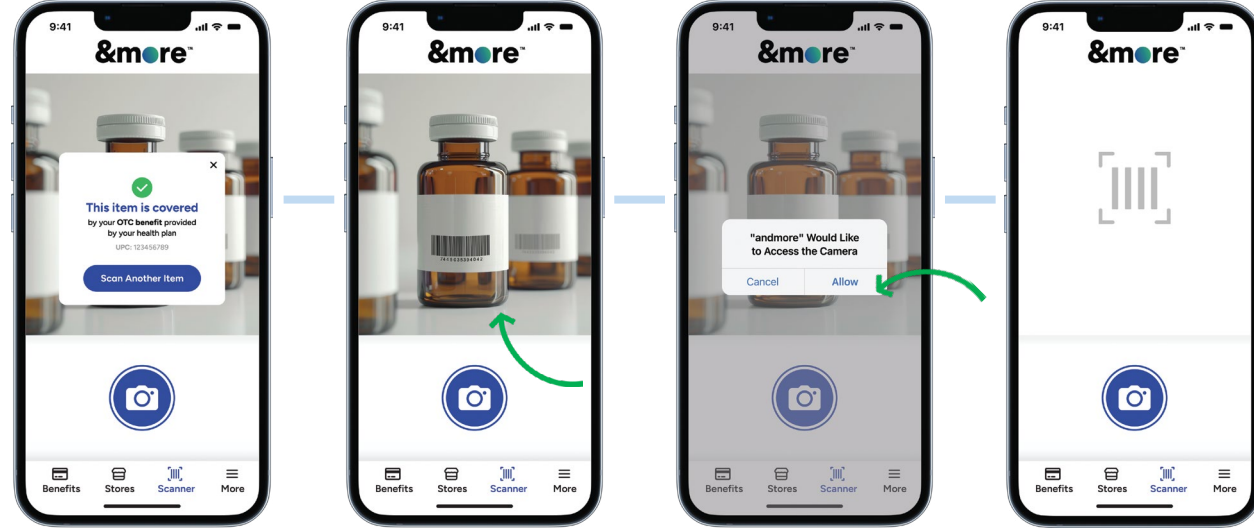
9:41
&more™

This item is covered
by your OTC benefit provided by your health plan
UPC: 123456789
Scan Another Item

Benefits Stores Scanner More

9:41
&more™

Benefits Stores Scanner More

9:41
&more™

"andmore" Would Like to Access the Camera
Cancel Allow

Benefits Stores Scanner More

9:41
&more™

Benefits Stores Scanner More